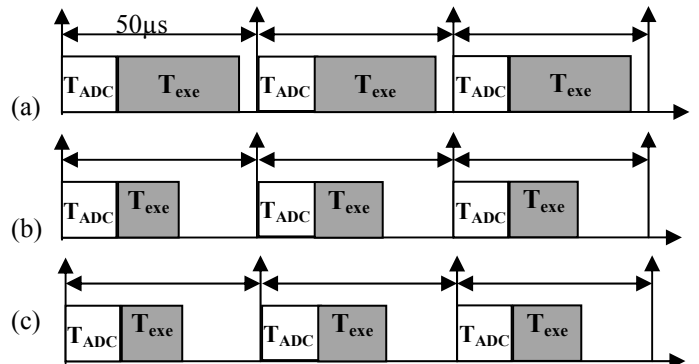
50μs

$T_{ADC}$ $T_{exe}$ $T_{ADC}$ $T_{exe}$ $T_{ADC}$ $T_{exe}$

(a)

$T_{ADC}$ $T_{exe}$ $T_{ADC}$ $T_{exe}$ $T_{ADC}$ $T_{exe}$

(b)

(c)

$T_{ADC}$ $T_{exe}$ $T_{ADC}$ $T_{exe}$ $T_{ADC}$ $T_{exe}$